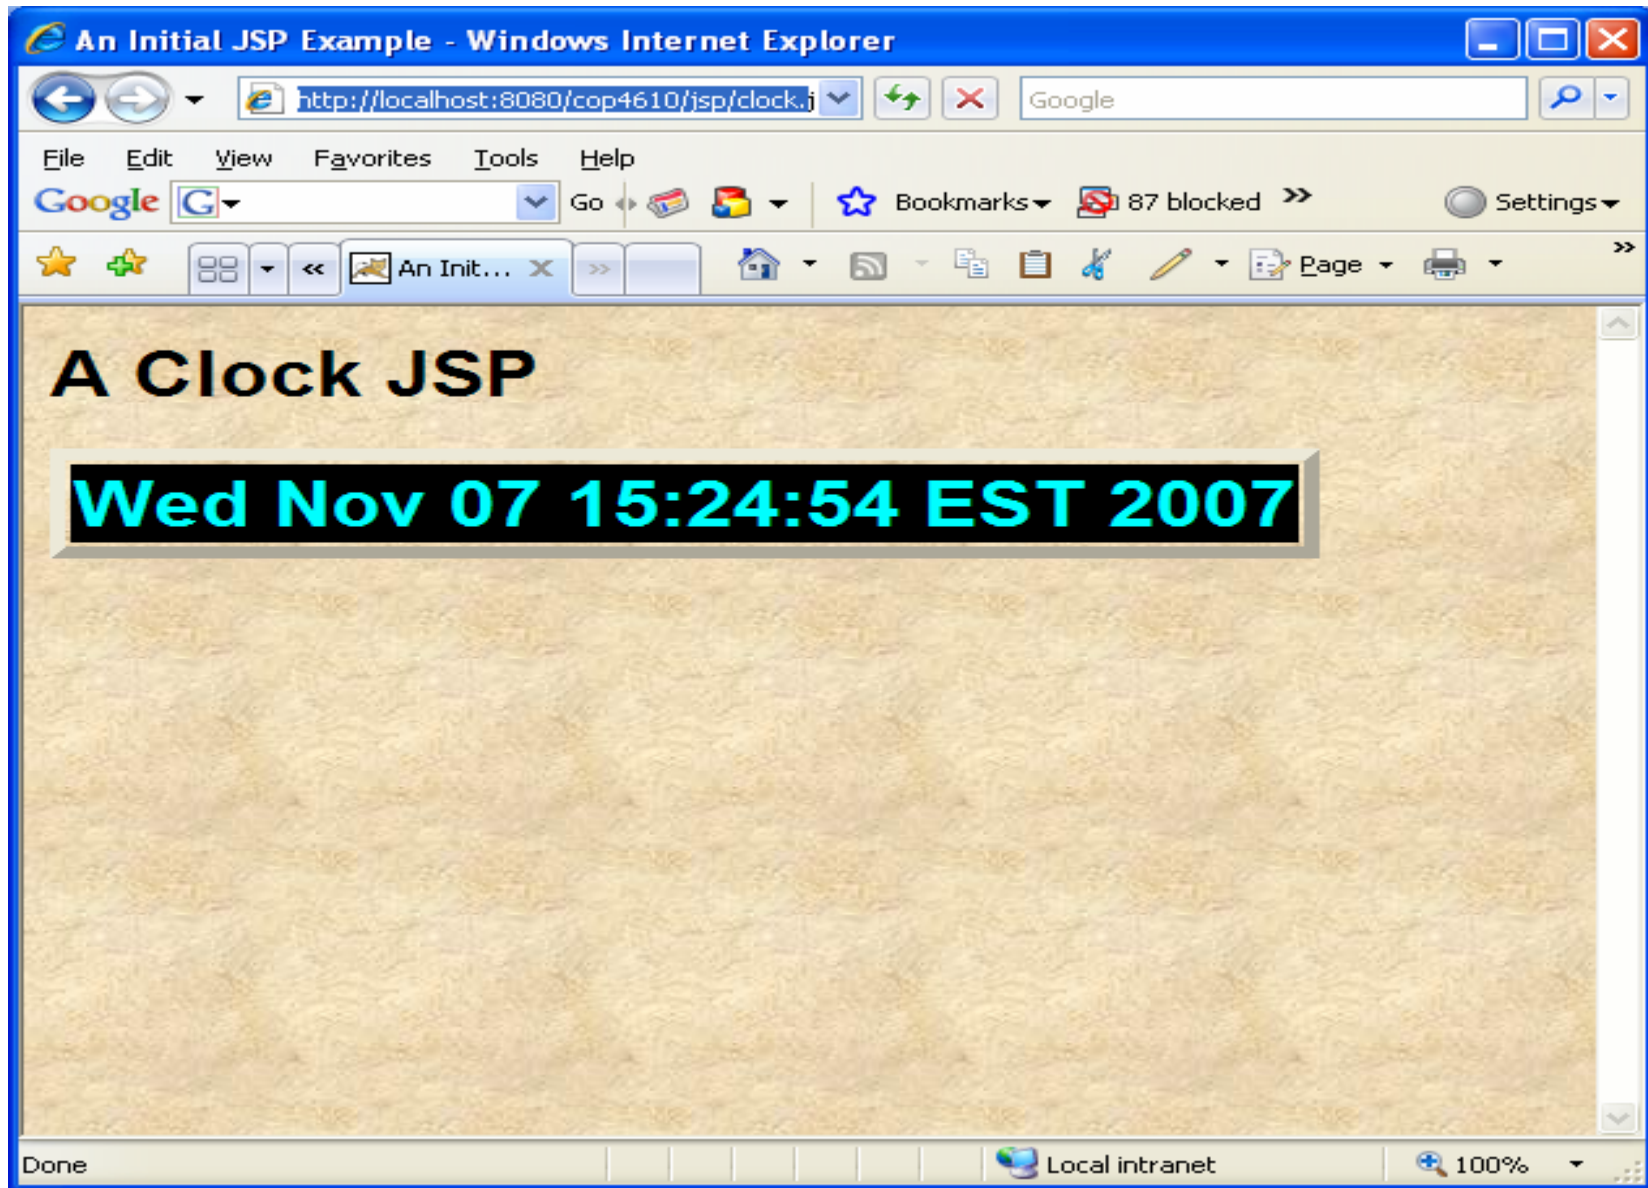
An Initial JSP Example - Windows Internet Explorer

http://localhost:8080/cop4610/jsp/clock.j

Google

File Edit View Favorites Tools Help

Google G Go Bookmarks 87 blocked Settings

An Init... Page

A Clock JSP

Wed Nov 07 15:24:54 EST 2007

Done Local intranet 100%